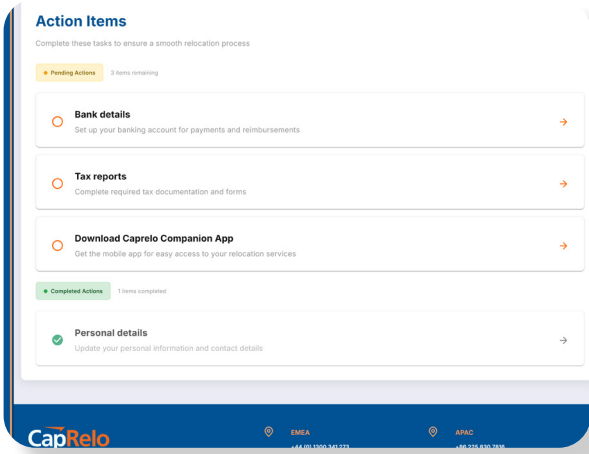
Action Items

Complete these tasks to ensure a smooth relocation process

Pending Actions 3 items remaining

Bank details
Set up your banking account for payments and reimbursements

Tax reports
Complete required tax documentation and forms

Download Caprelo Companion App
Get the mobile app for easy access to your relocation services

Completed Actions 1 items completed

Personal details
Update your personal information and contact details

CapRelo

EMEA
+44 (0) 1300 341 273

APAC
+86 225 830 7816